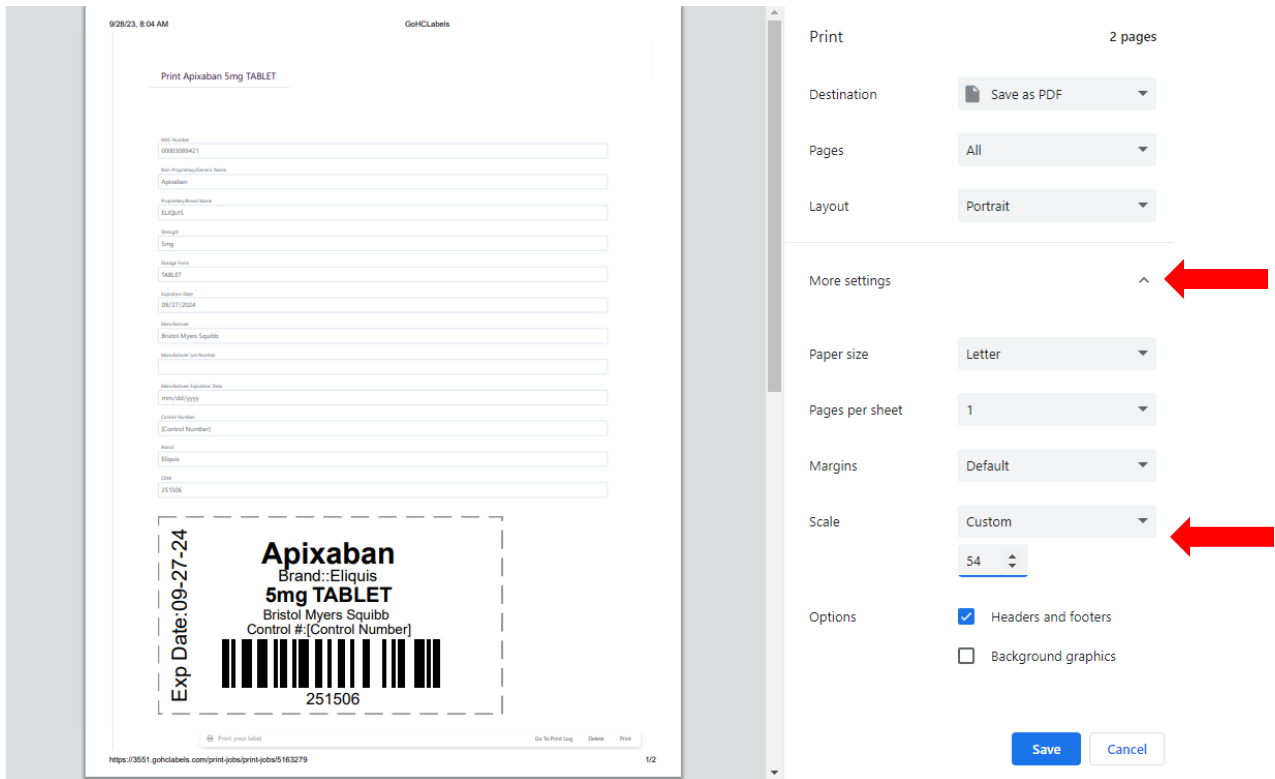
9/28/23, 8:04 AM

GoHCLabels

Print Apixaban 5mg TABLET

NDC Number
00003089421

Non-Proprietary/Generic Name
Apixaban

Proprietary/Brand Name
ELIQUIS

Strength
5mg

Dosage Form
TABLET

Expiration Date
09/27/2024

Manufacturer
Bristol Myers Squibb

Manufacturer Lot Number

Manufacturer Expiration Date
mm/dd/yyyy

Control Number
[Control Number]

Brand
Eliquis

CIN
251506

Exp Date:09-27-24

Apixaban
Brand::Eliquis
5mg TABLET
Bristol Myers Squibb
Control #:[Control Number]
251506

Print your label

Go To Print Log

Delete

Print

https://3551.gohclabels.com/print-jobs/print-jobs/5163279

1/2

Print

2 pages

Destination

Save as PDF

Pages

All

Layout

Portrait

More settings

Paper size

Letter

Pages per sheet

1

Margins

Default

Scale

Custom

54

Options

Headers and footers

Background graphics

Save

Cancel